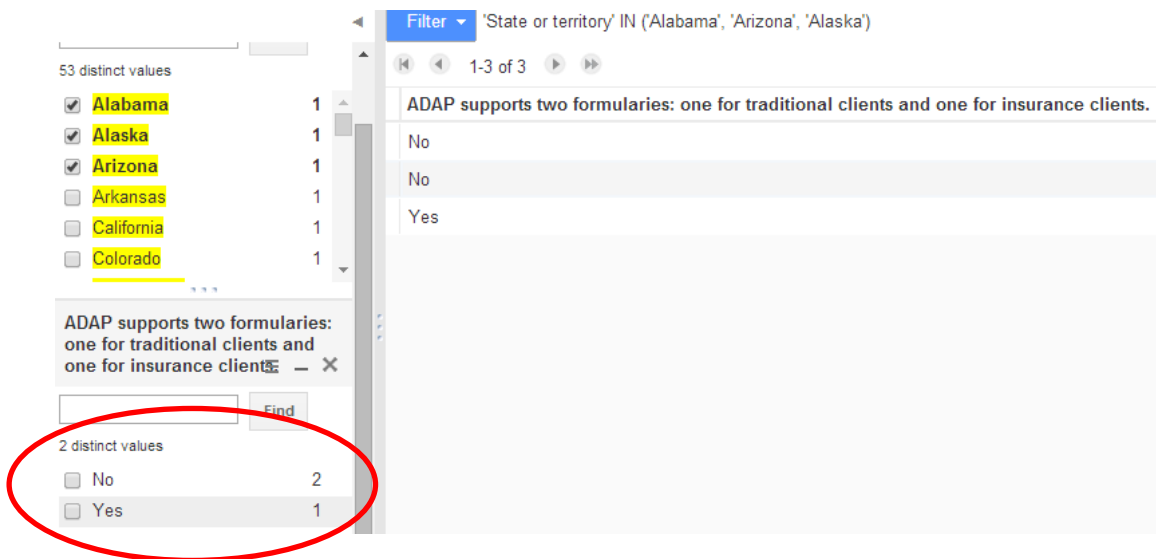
53 distinct values

Alabama 1
Alaska 1
Arizona 1
Arkansas 1
California 1
Colorado 1

ADAP supports two formularies: one for traditional clients and one for insurance clients

Find

2 distinct values

No 2
Yes 1

Filter 'State or territory' IN ('Alabama', 'Arizona', 'Alaska')

1-3 of 3

| ADAP supports two formularies: one for traditional clients and one for insurance clients. |
|---|
| No |
| No |
| Yes |